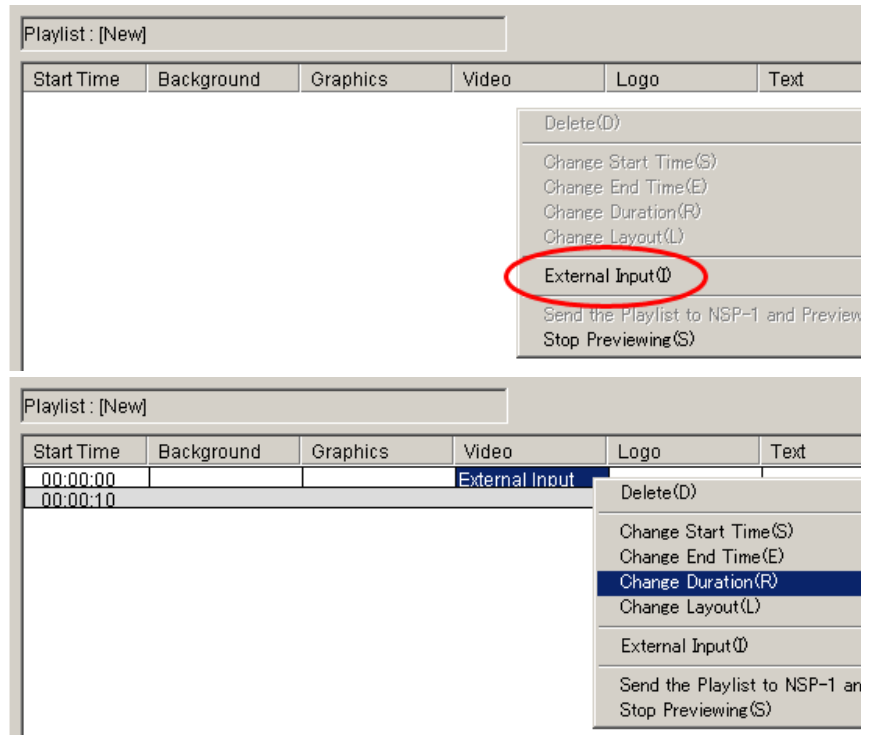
Playlist : [New]

| Start Time | Background | Graphics | Video | Logo | Text |
|---|---|---|---|---|---|

Delete(D)

Change Start Time(S)
Change End Time(E)
Change Duration(R)
Change Layout(L)

External Input(I)

Send the Playlist to NSP-1 and Preview
Stop Previewing(S)

Playlist : [New]

| Start Time | Background | Graphics | Video | Logo | Text |
|---|---|---|---|---|---|
| 00:00:00 | | | External Input | | |
| 00:00:10 | | | | | |

Delete(D)

Change Start Time(S)
Change End Time(E)
Change Duration(R)
Change Layout(L)

External Input(I)

Send the Playlist to NSP-1 an
Stop Previewing(S)